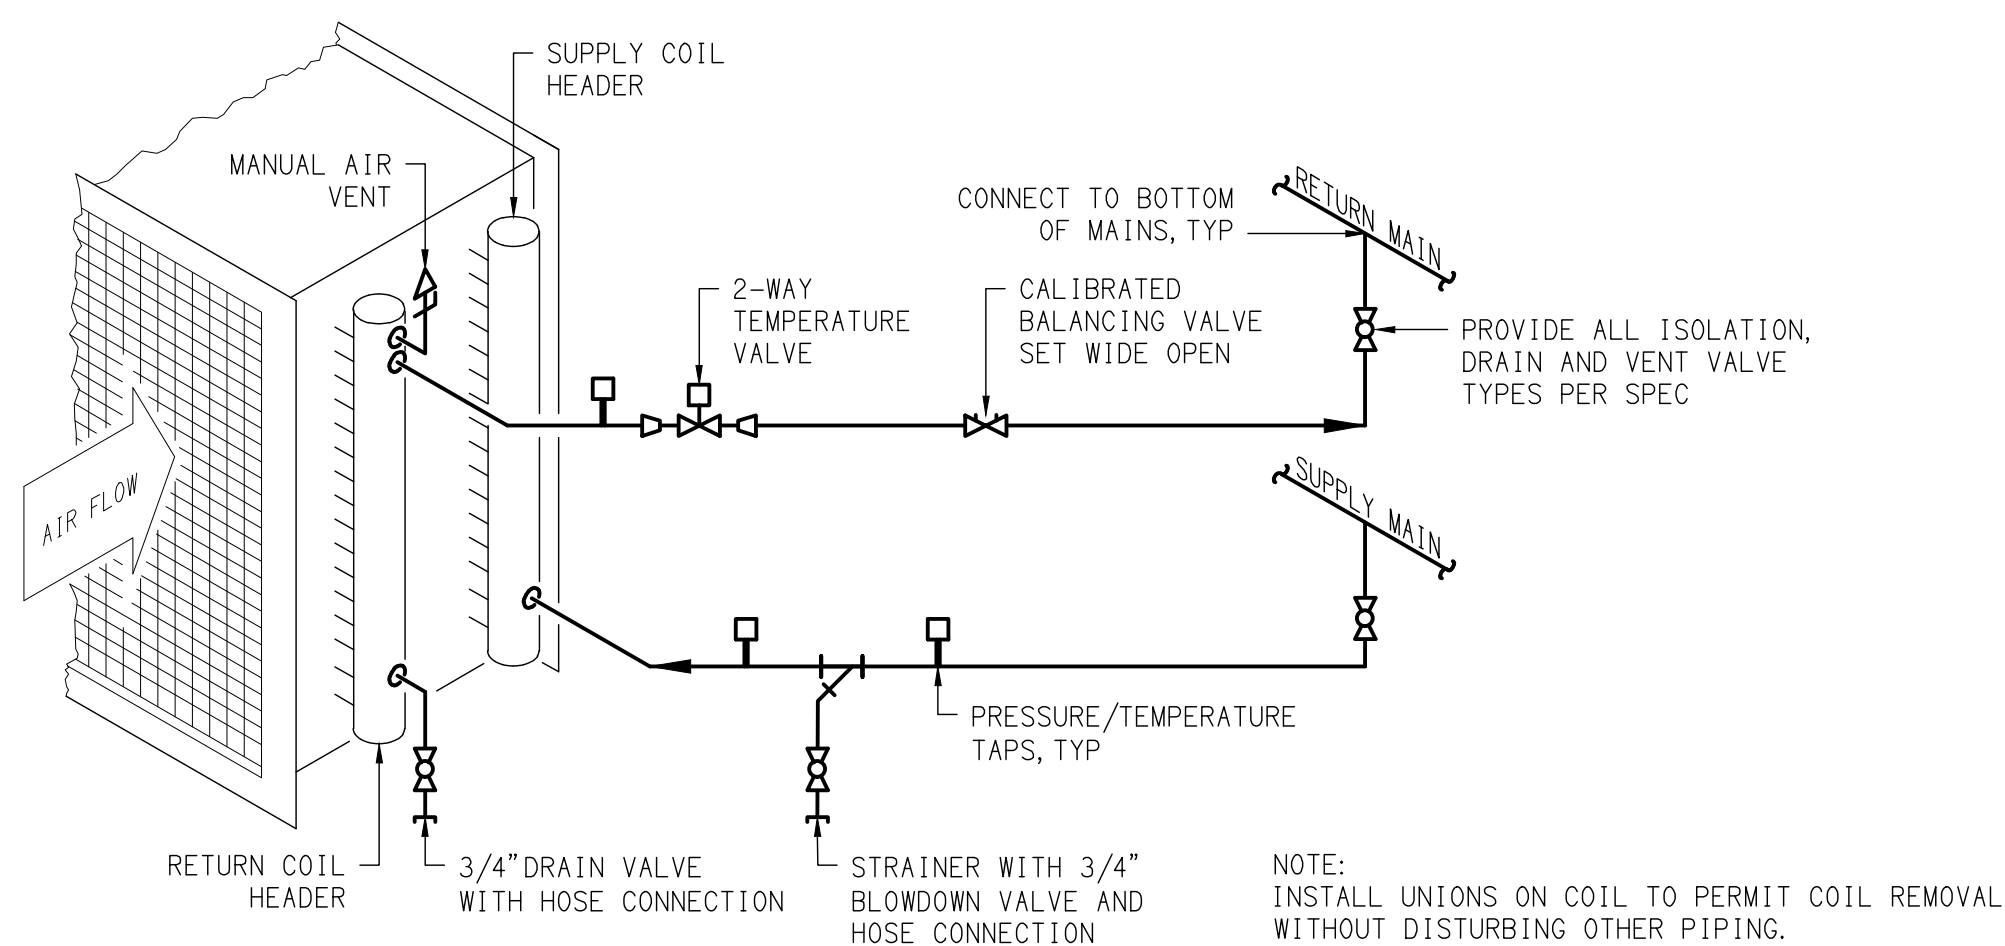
SUPPLY COIL HEADER

MANUAL AIR VENT

CONNECT TO BOTTOM OF MAINS, TYP

RETURN MAIN

2-WAY TEMPERATURE VALVE

CALIBRATED BALANCING VALVE SET WIDE OPEN

PROVIDE ALL ISOLATION, DRAIN AND VENT VALVE TYPES PER SPEC

AIR FLOW

SUPPLY MAIN

PRESSURE/TEMPERATURE TAPS, TYP

RETURN COIL HEADER

3/4"DRAIN VALVE WITH HOSE CONNECTION

STRAINER WITH 3/4" BLOWDOWN VALVE AND HOSE CONNECTION

NOTE:
INSTALL UNIONS ON COIL TO PERMIT COIL REMOVAL WITHOUT DISTURBING OTHER PIPING.